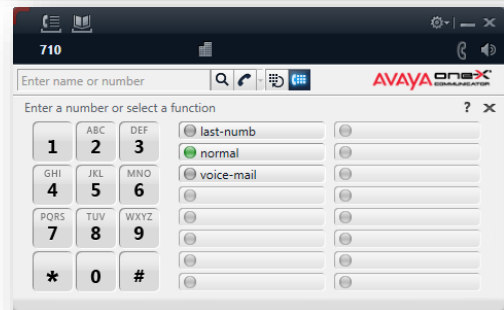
710

Enter name or number

AVAYA one-X COMMUNICATOR

Enter a number or select a function

?

| | | |
|---|---|---|
| 1 | ABC 2 | DEF 3 |
| GHI 4 | JKL 5 | MNO 6 |
| PQRS 7 | TUV 8 | WXYZ 9 |
| * | 0 | # |

last-numb

normal

voice-mail